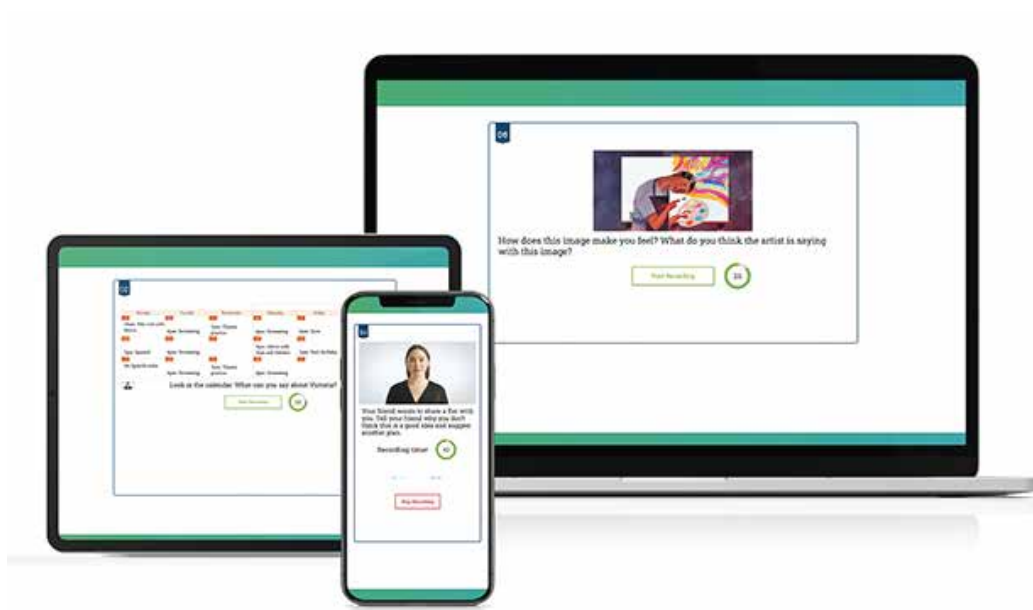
06

How does this image make you feel? What do you think the artist is saying with this image?

Start Recording

24

02

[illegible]

Look at the calendar. What can you say about Victoria?

Start Recording

30

04

Your friend wants to share a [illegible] with you. Tell your friend why you don't think this is a good idea and suggest another plan.

Recording time!

45

Stop Recording